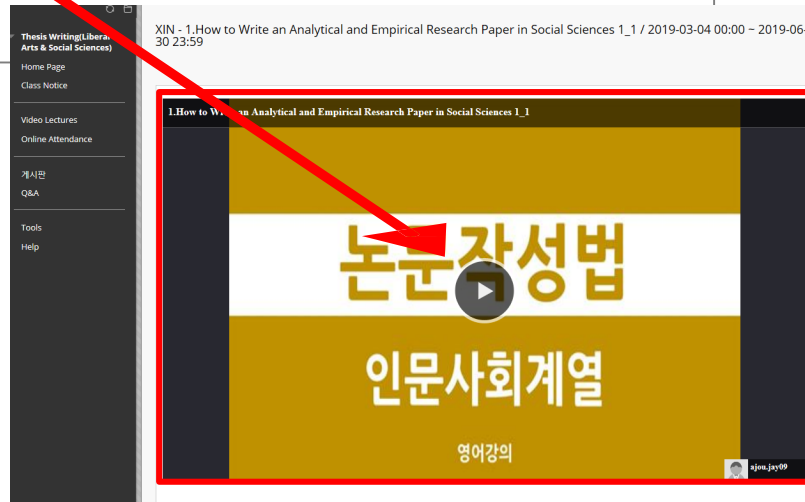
Thesis Writing(Liberal Arts & Social Sciences)

Home Page

Class Notice

Video Lectures

Online Attendance

게시판

Q&A

Tools

Help

XIN - 1.How to Write an Analytical and Empirical Research Paper in Social Sciences 1_1 / 2019-03-04 00:00 ~ 2019-06-30 23:59

1.How to W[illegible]an Analytical and Empirical Research Paper in Social Sciences 1_1

논문작성법

인문사회계열

영어강의

ajou.jay09